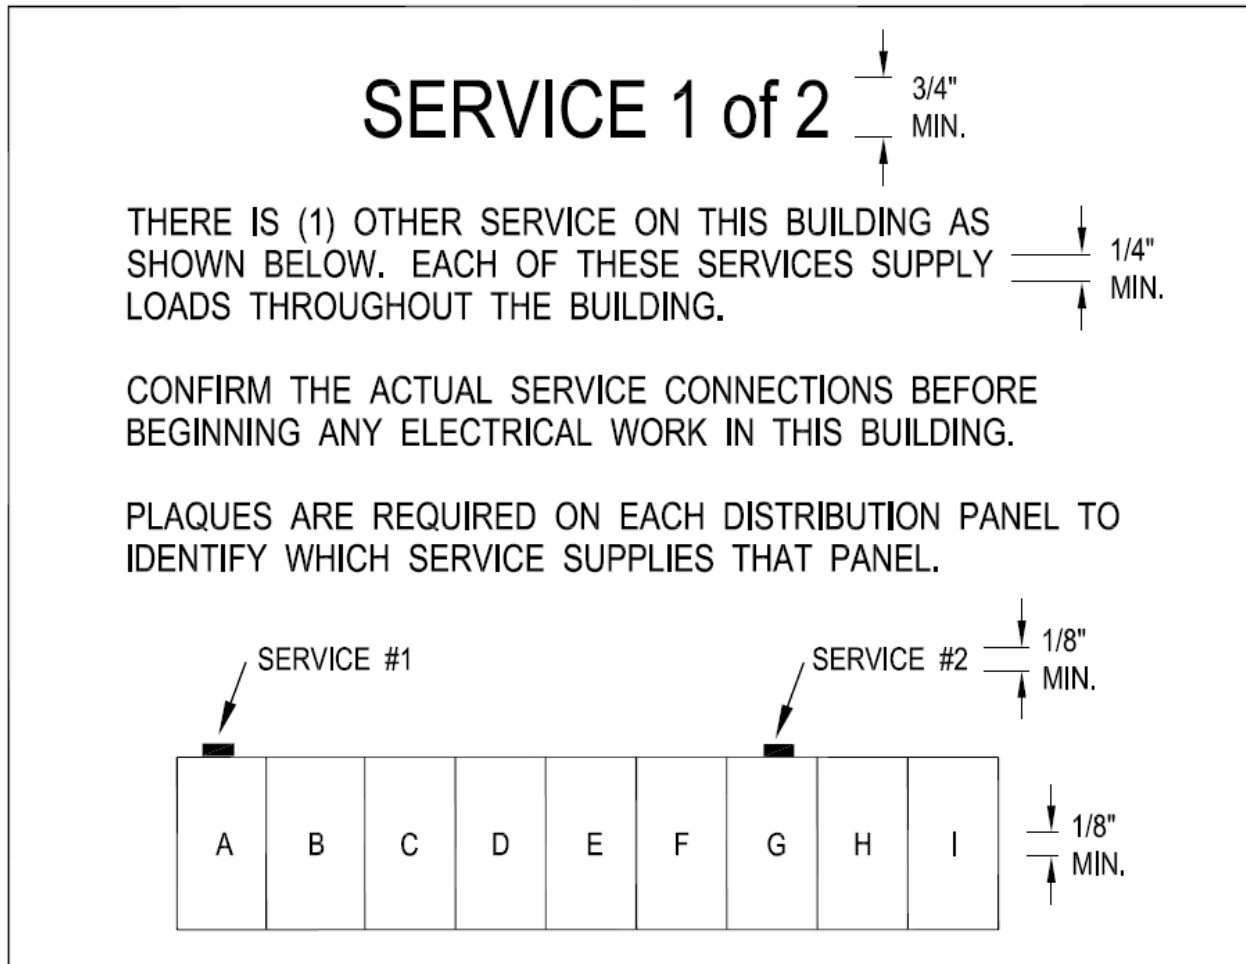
SERVICE 1 of 2

3/4" MIN.

THERE IS (1) OTHER SERVICE ON THIS BUILDING AS SHOWN BELOW. EACH OF THESE SERVICES SUPPLY LOADS THROUGHOUT THE BUILDING.

1/4" MIN.

CONFIRM THE ACTUAL SERVICE CONNECTIONS BEFORE BEGINNING ANY ELECTRICAL WORK IN THIS BUILDING.

PLAQUES ARE REQUIRED ON EACH DISTRIBUTION PANEL TO IDENTIFY WHICH SERVICE SUPPLIES THAT PANEL.

SERVICE #1

SERVICE #2

1/8" MIN.

| A | B | C | D | E | F | G | H | I |
|---|---|---|---|---|---|---|---|---|

1/8" MIN.